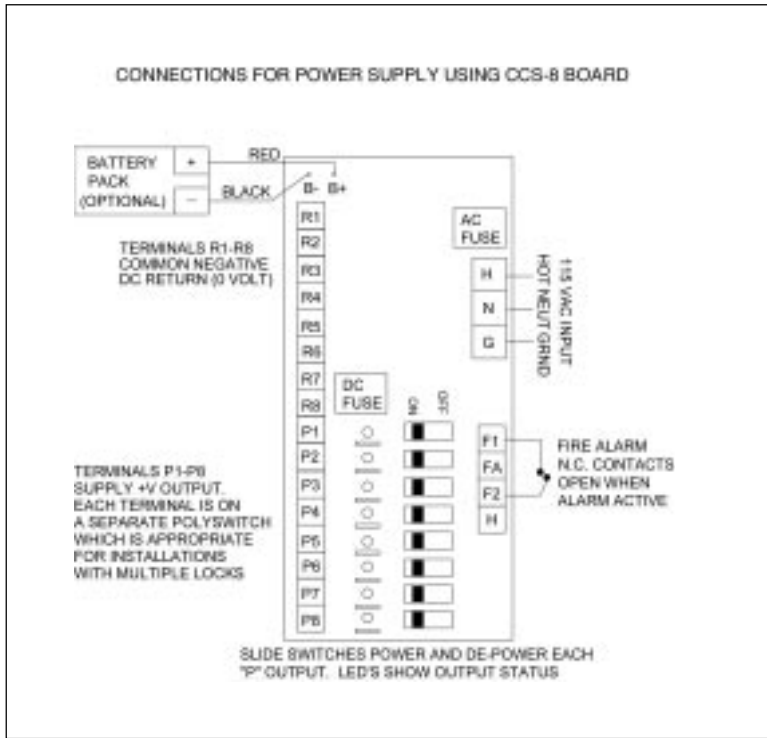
CONNECTIONS FOR POWER SUPPLY USING CCS-8 BOARD

BATTERY PACK (OPTIONAL)

+

−

RED

BLACK

B-

B+

R1

R2

R3

R4

R5

R6

R7

R8

TERMINALS R1-R8 COMMON NEGATIVE DC RETURN (0 VOLT)

AC FUSE

H

N

G

115 VAC INPUT

HOT NEUT GRND

DC FUSE

ON

OFF

P1

P2

P3

P4

P5

P6

P7

P8

F1

FA

F2

H

FIRE ALARM N.C. CONTACTS OPEN WHEN ALARM ACTIVE

TERMINALS P1-P8 SUPPLY +V OUTPUT. EACH TERMINAL IS ON A SEPARATE POLYSWITCH WHICH IS APPROPRIATE FOR INSTALLATIONS WITH MULTIPLE LOCKS

SLIDE SWITCHES POWER AND DE-POWER EACH "P" OUTPUT. LED'S SHOW OUTPUT STATUS